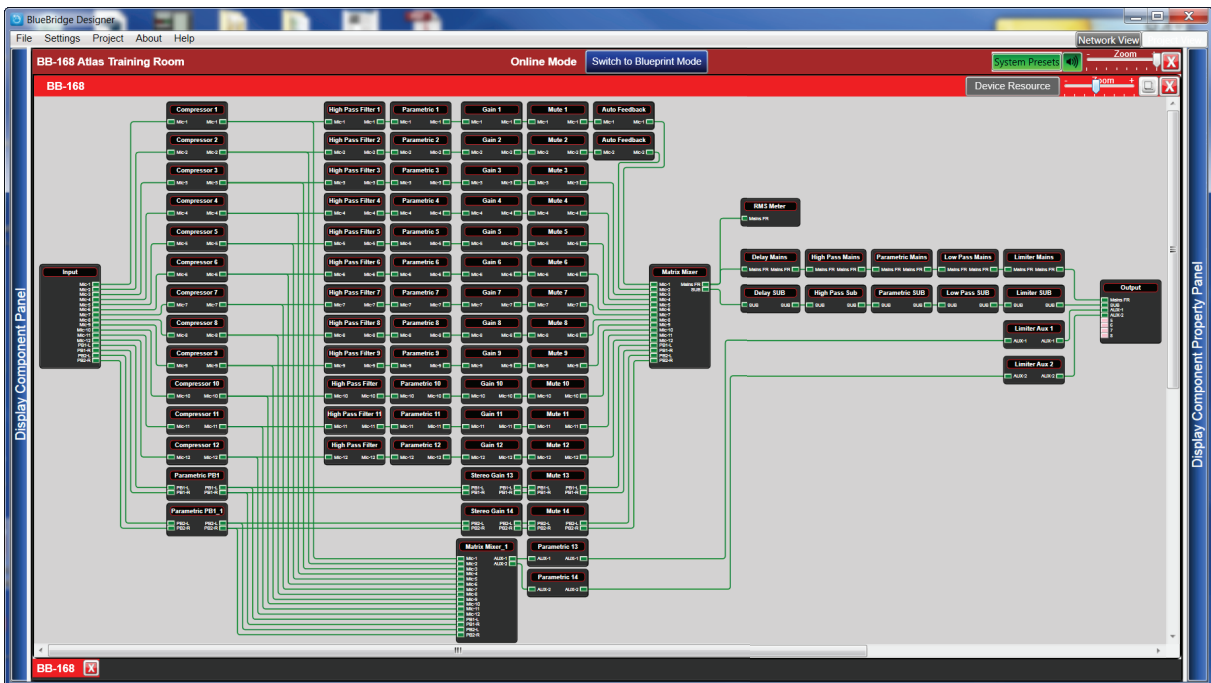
BlueBridge Designer

File Settings Project About Help

Network View

BB-168 Atlas Training Room

Online Mode

Switch to Blueprint Mode

System Presets

Zoom

BB-168

Device Resource

Zoom

Display Component Panel

Display Component Property Panel

Input

Compressor 1
Compressor 2
Compressor 3
Compressor 4
Compressor 5
Compressor 6
Compressor 7
Compressor 8
Compressor 9
Compressor 10
Compressor 11
Compressor 12
Parametric PB1
Parametric PB1_1

High Pass Filter 1
High Pass Filter 2
High Pass Filter 3
High Pass Filter 4
High Pass Filter 5
High Pass Filter 6
High Pass Filter 7
High Pass Filter 8
High Pass Filter 9
High Pass Filter
High Pass Filter 11
High Pass Filter

Parametric 1
Parametric 2
Parametric 3
Parametric 4
Parametric 5
Parametric 6
Parametric 7
Parametric 8
Parametric 9
Parametric 10
Parametric 11
Parametric 12

Gain 1
Gain 2
Gain 3
Gain 4
Gain 5
Gain 6
Gain 7
Gain 8
Gain 9
Gain 10
Gain 11
Gain 12
Stereo Gain 13
Stereo Gain 14

Mute 1
Mute 2
Mute 3
Mute 4
Mute 5
Mute 6
Mute 7
Mute 8
Mute 9
Mute 10
Mute 11
Mute 12
Mute 13
Mute 14

Auto Feedback
Auto Feedback

Matrix Mixer
Matrix Mixer_1

Parametric 13
Parametric 14

RMS Meter

Delay Mains
High Pass Mains
Parametric Mains
Low Pass Mains
Limiter Mains

Delay SUB
High Pass Sub
Parametric SUB
Low Pass SUB
Limiter SUB

Limiter Aux 1
Limiter Aux 2

Output

BB-168